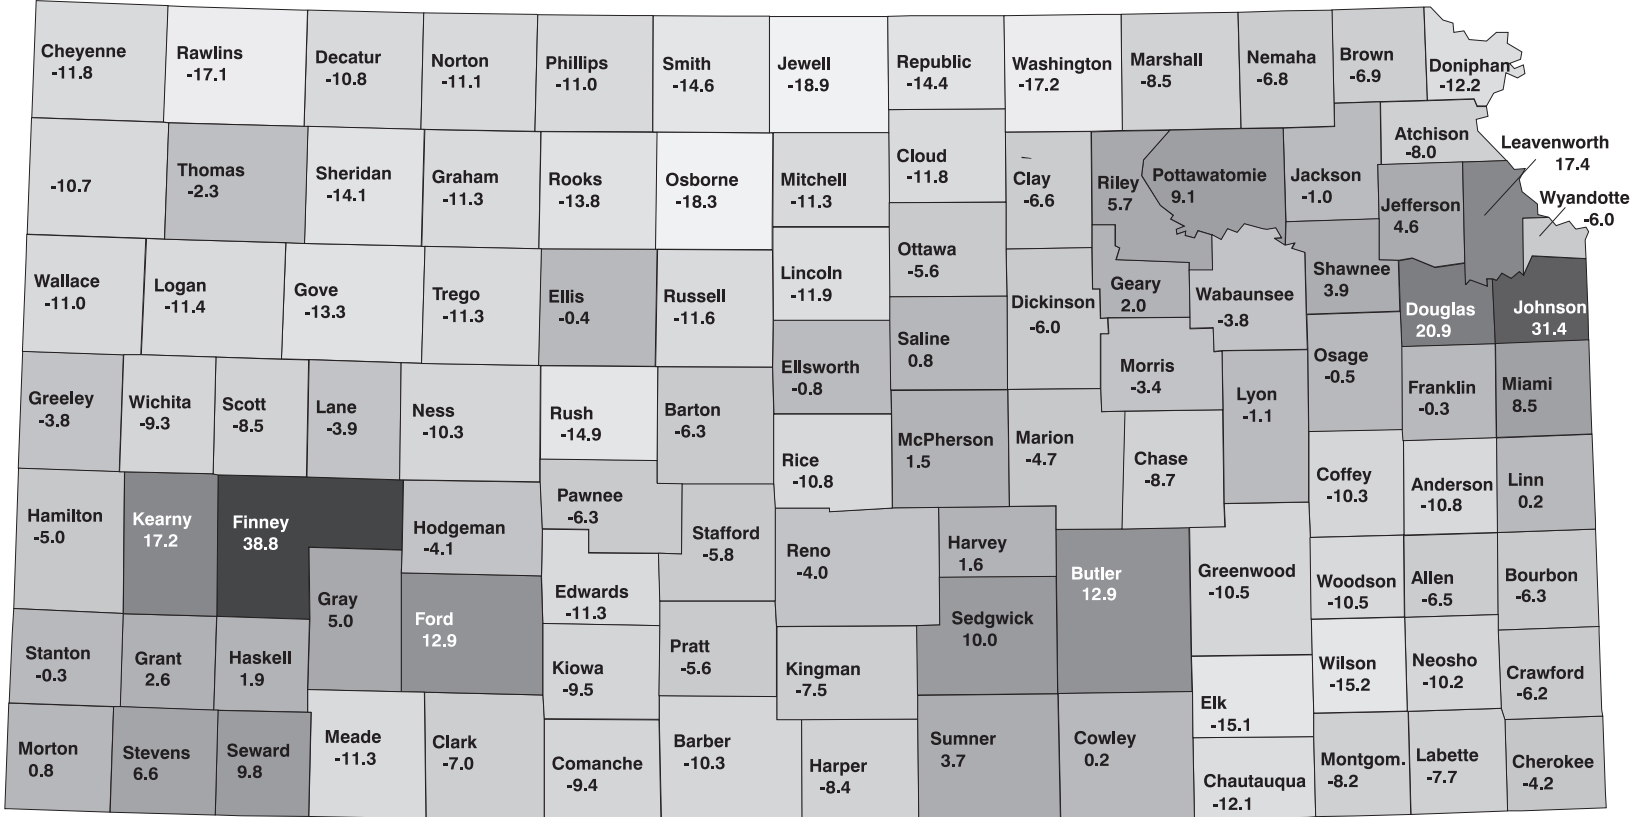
Cheyenne -11.8
Rawlins -17.1
Decatur -10.8
Norton -11.1
Phillips -11.0
Smith -14.6
Jewell -18.9
Republic -14.4
Washington -17.2
Marshall -8.5
Nemaha -6.8
Brown -6.9
Doniphan -12.2

-10.7
Thomas -2.3
Sheridan -14.1
Graham -11.3
Rooks -13.8
Osborne -18.3
Mitchell -11.3
Cloud -11.8
Clay -6.6
Riley 5.7
Pottawatomie 9.1
Jackson -1.0
Atchison -8.0
Leavenworth 17.4
Jefferson 4.6
Wyandotte -6.0

Wallace -11.0
Logan -11.4
Gove -13.3
Trego -11.3
Ellis -0.4
Russell -11.6
Lincoln -11.9
Ottawa -5.6
Dickinson -6.0
Geary 2.0
Wabaunsee -3.8
Shawnee 3.9
Douglas 20.9
Johnson 31.4

Greeley -3.8
Wichita -9.3
Scott -8.5
Lane -3.9
Ness -10.3
Rush -14.9
Barton -6.3
Ellsworth -0.8
Saline 0.8
Morris -3.4
Lyon -1.1
Osage -0.5
Franklin -0.3
Miami 8.5

Rice -10.8
McPherson 1.5
Marion -4.7
Chase -8.7

Hamilton -5.0
Kearny 17.2
Finney 38.8
Hodgeman -4.1
Pawnee -6.3
Stafford -5.8
Reno -4.0
Harvey 1.6
Butler 12.9
Greenwood -10.5
Coffey -10.3
Anderson -10.8
Linn 0.2

Gray 5.0
Ford 12.9
Edwards -11.3
Sedgwick 10.0
Woodson -10.5
Allen -6.5
Bourbon -6.3

Stanton -0.3
Grant 2.6
Haskell 1.9
Kiowa -9.5
Pratt -5.6
Kingman -7.5
Wilson -15.2
Neosho -10.2
Crawford -6.2

Morton 0.8
Stevens 6.6
Seward 9.8
Meade -11.3
Clark -7.0
Comanche -9.4
Barber -10.3
Harper -8.4
Sumner 3.7
Cowley 0.2
Elk -15.1
Chautauqua -12.1
Montgom. -8.2
Labette -7.7
Cherokee -4.2